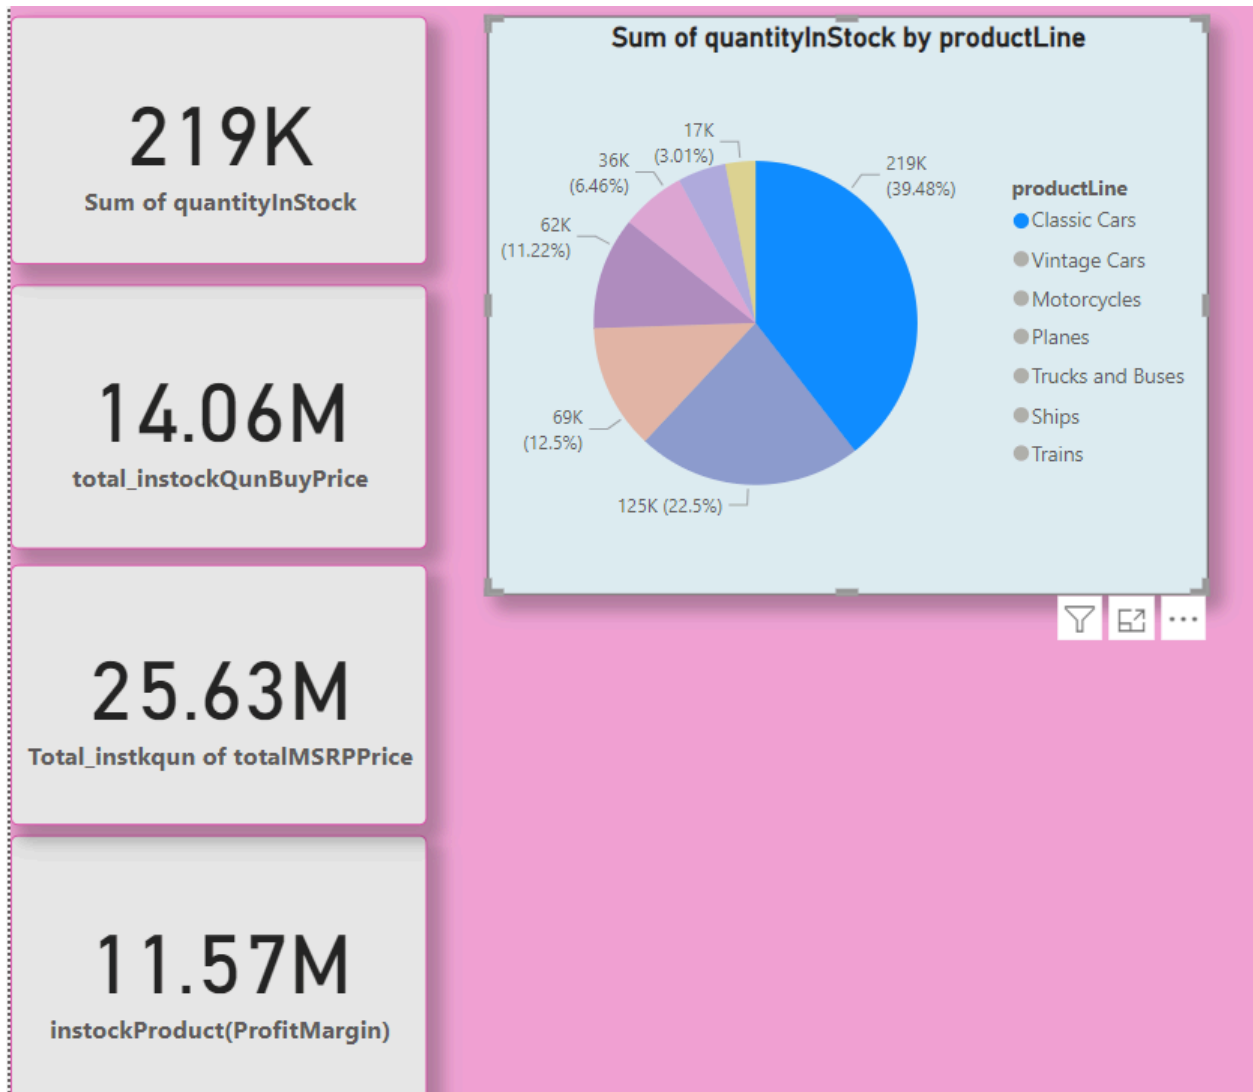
219K
Sum of quantityInStock

14.06M
total_instockQunBuyPrice

25.63M
Total_instkqun of totalMSRPPrice

11.57M
instockProduct(ProfitMargin)

Sum of quantityInStock by productLine

17K (3.01%)
36K (6.46%)
62K (11.22%)
69K (12.5%)
125K (22.5%)
219K (39.48%)

productLine
Classic Cars
Vintage Cars
Motorcycles
Planes
Trucks and Buses
Ships
Trains

...